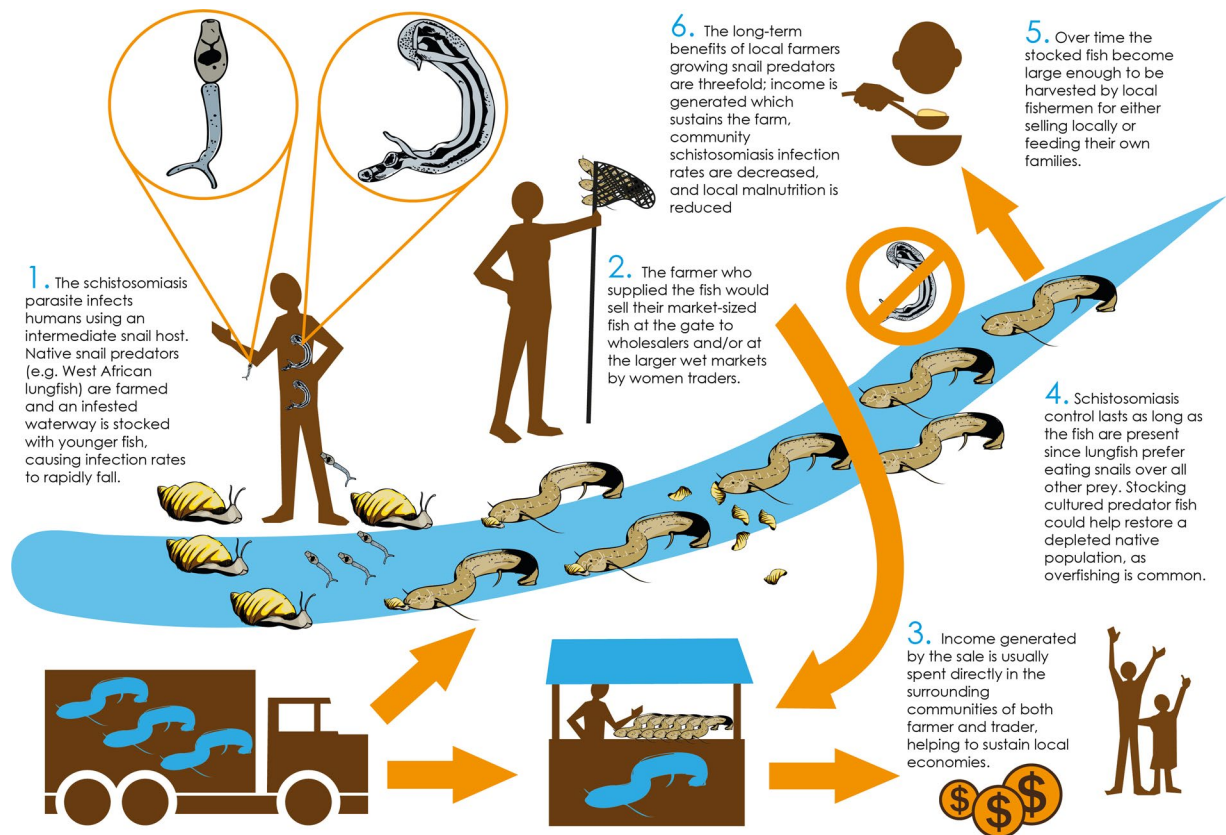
6. The long-term benefits of local farmers growing snail predators are threefold; income is generated which sustains the farm, community schistosomiasis infection rates are decreased, and local malnutrition is reduced

5. Over time the stocked fish become large enough to be harvested by local fishermen for either selling locally or feeding their own families.

1. The schistosomiasis parasite infects humans using an intermediate snail host. Native snail predators (e.g. West African lungfish) are farmed and an infested waterway is stocked with younger fish, causing infection rates to rapidly fall.

2. The farmer who supplied the fish would sell their market-sized fish at the gate to wholesalers and/or at the larger wet markets by women traders.

4. Schistosomiasis control lasts as long as the fish are present since lungfish prefer eating snails over all other prey. Stocking cultured predator fish could help restore a depleted native population, as overfishing is common.

3. Income generated by the sale is usually spent directly in the surrounding communities of both farmer and trader, helping to sustain local economies.

$ $ $